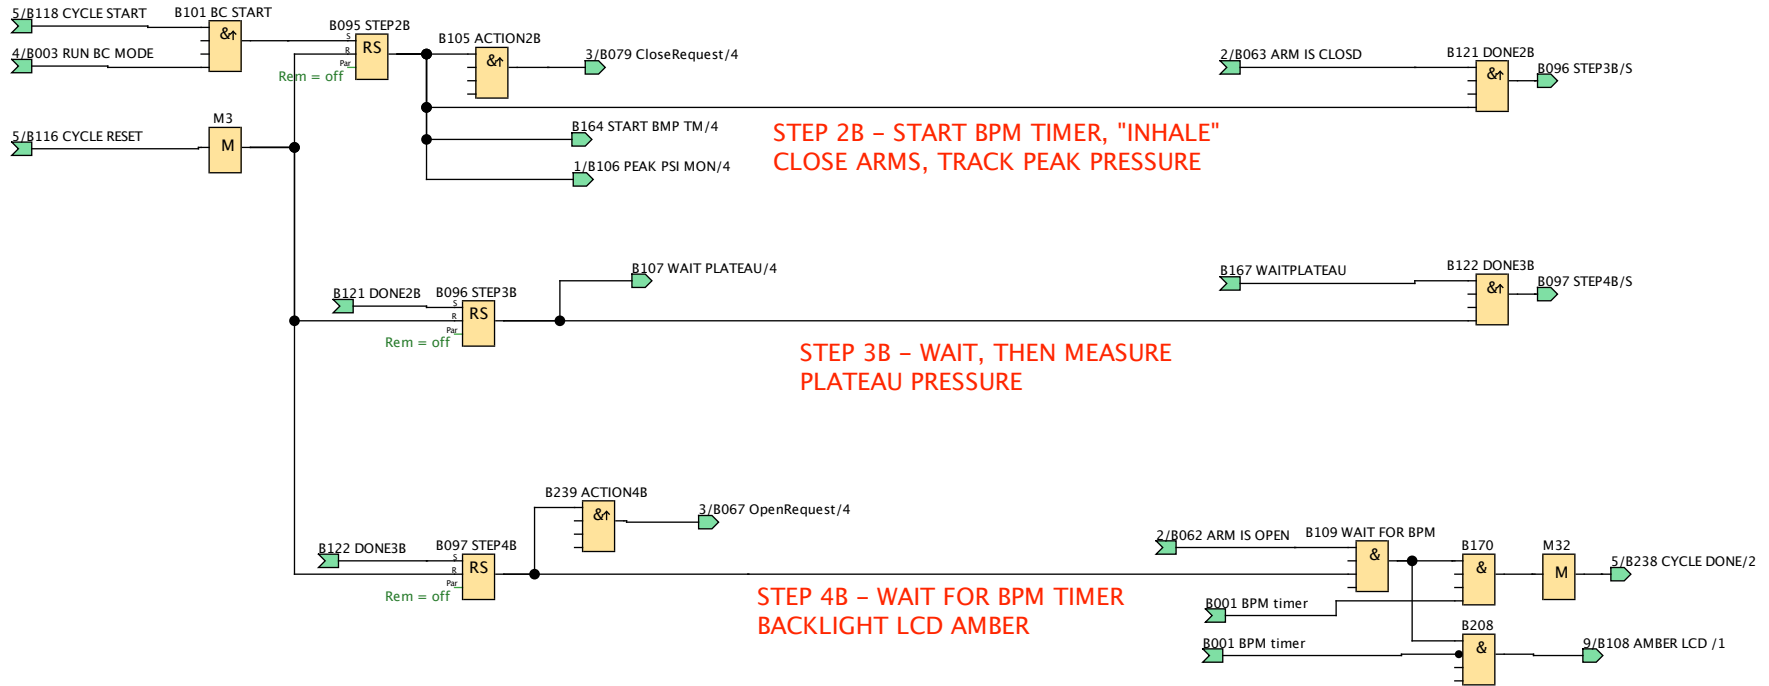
5/B118 CYCLE START
B101 BC START
&↑
4/B003 RUN BC MODE
B095 STEP2B
S
R
Par
RS
Rem = off
B105 ACTION2B
&↑
3/B079 CloseRequest/4
2/B063 ARM IS CLOSD
B121 DONE2B
&↑
B096 STEP3B/S
M3
5/B116 CYCLE RESET
M
B164 START BMP TM/4
1/B106 PEAK PSI MON/4
STEP 2B – START BPM TIMER, "INHALE"
CLOSE ARMS, TRACK PEAK PRESSURE
B107 WAIT PLATEAU/4
B167 WAITPLATEAU
B122 DONE3B
&↑
B097 STEP4B/S
B121 DONE2B
B096 STEP3B
S
R
Par
RS
Rem = off
STEP 3B – WAIT, THEN MEASURE
PLATEAU PRESSURE
B239 ACTION4B
&↑
3/B067 OpenRequest/4
2/B062 ARM IS OPEN
B109 WAIT FOR BPM
&
B170
&
M32
M
5/B238 CYCLE DONE/2
B122 DONE3B
B097 STEP4B
S
R
Par
RS
Rem = off
STEP 4B – WAIT FOR BPM TIMER
BACKLIGHT LCD AMBER
B001 BPM timer
B208
&
B001 BPM timer
9/B108 AMBER LCD /1